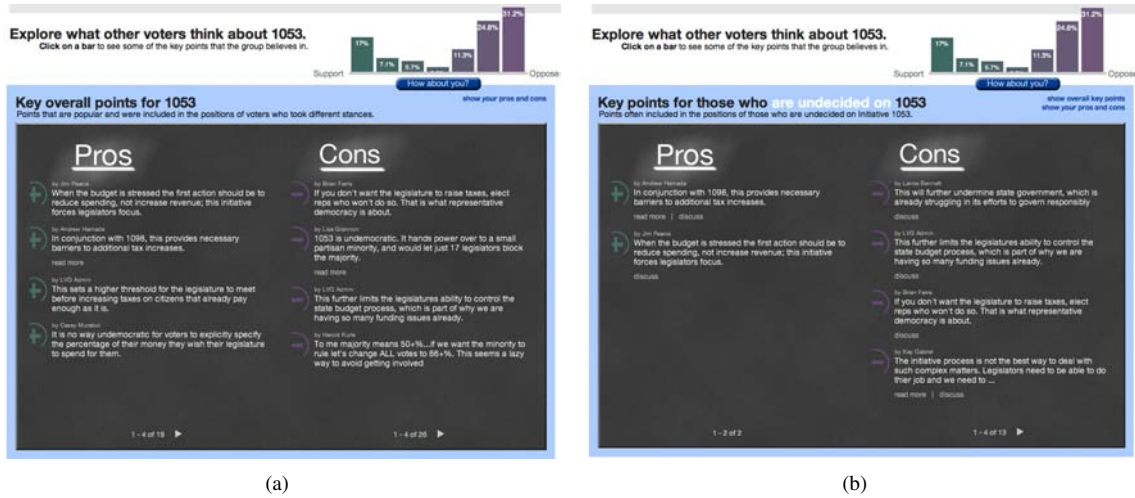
Explore what other voters think about 1053.
Click on a bar to see some of the key points that the group believes in.

17% 7.1% 5.7% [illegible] 11.3% 24.8% 31.2%

Support Oppose

How about you?

Key overall points for 1053
Points that are popular and were included in the positions of voters who took different stances.

show your pros and cons

Pros

by Jim Pearce
When the budget is stressed the first action should be to reduce spending, not increase revenue; this initiative forces legislators focus.

by Andrew Hamade
In conjunction with 1098, this provides necessary barriers to additional tax increases.
read more

by LVG Admin
This sets a higher threshold for the legislature to meet before increasing taxes on citizens that already pay enough as it is.

by Casey Mundrol
It is no way undemocratic for voters to explicitly specify the percentage of their money they wish their legislature to spend for them.

1 - 4 of 19

Cons

by Brian Fams
If you don't want the legislature to raise taxes, elect reps who won't do so. That is what representative democracy is about.

by Lisa Glennon
1053 is undemocratic. It hands power over to a small partisan minority, and would let just 17 legislators block the majority.
read more

by LVG Admin
This further limits the legislatures ability to control the state budget process, which is part of why we are having so many funding issues already.

by Harold Kute
To me majority means 50+%...if we want the minority to rule let's change ALL votes to 66+%. This seems a lazy way to avoid getting involved

1 - 4 of 26

(a)

Explore what other voters think about 1053.
Click on a bar to see some of the key points that the group believes in.

17% 7.1% 5.7% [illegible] 11.3% 24.8% 31.2%

Support Oppose

How about you?

Key points for those who are undecided on 1053
Points often included in the positions of those who are undecided on Initiative 1053.

show overall key points
show your pros and cons

Pros

by Andrew Hamade
In conjunction with 1098, this provides necessary barriers to additional tax increases.
read more | discuss

by Jim Pearce
When the budget is stressed the first action should be to reduce spending, not increase revenue; this initiative forces legislators focus.
discuss

1 - 2 of 2

Cons

by Lance Bennett
This will further undermine state government, which is already struggling in its efforts to govern responsibly
discuss

by LVG Admin
This further limits the legislatures ability to control the state budget process, which is part of why we are having so many funding issues already.
discuss

by Brian Fams
If you don't want the legislature to raise taxes, elect reps who won't do so. That is what representative democracy is about.
discuss

by Kay Gabriel
The initiative process is not the best way to deal with such complex matters. Legislators need to be able to do thier job and we need to ...
read more | discuss

1 - 4 of 13

(b)